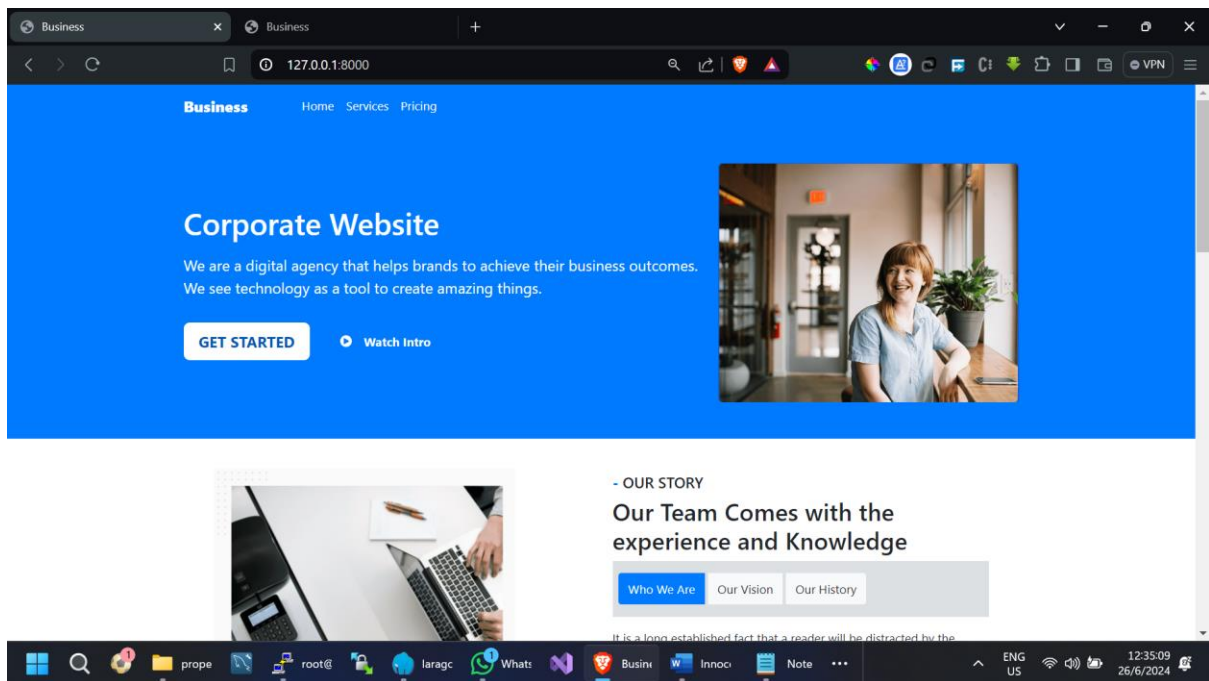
Business
Business
+
127.0.0.1:8000
VPN

Business
Home Services Pricing

Corporate Website

We are a digital agency that helps brands to achieve their business outcomes. We see technology as a tool to create amazing things.

GET STARTED
Watch Intro

- OUR STORY
Our Team Comes with the experience and Knowledge

Who We Are
Our Vision
Our History

It is a long established fact that a reader will be distracted by the

1
prope
root@
larago
1
Whats
Busin
Innoc
Note
...
ENG
US
12:35:09
26/6/2024